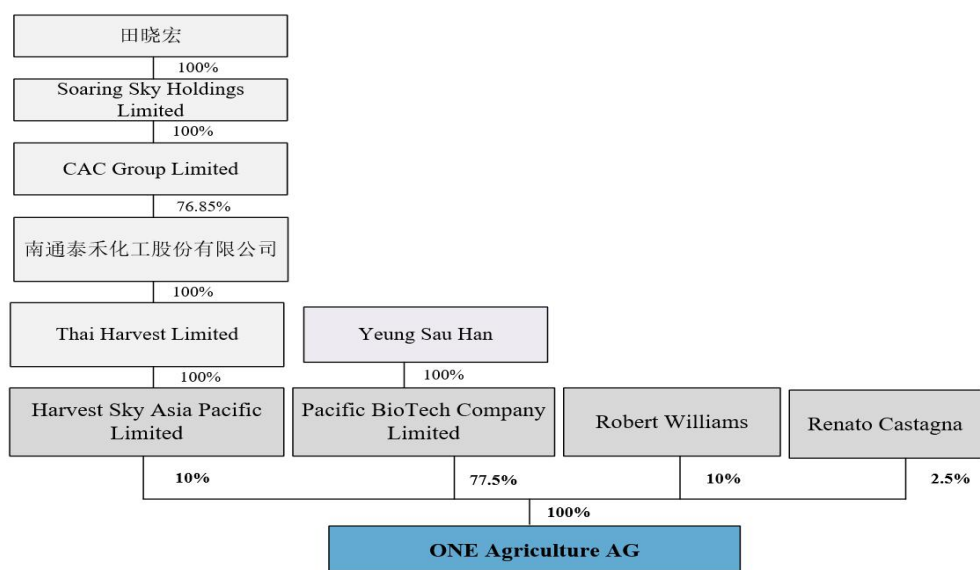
田晓宏

100%

Soaring Sky Holdings Limited

100%

CAC Group Limited

76.85%

南通泰禾化工股份有限公司

100%

Thai Harvest Limited

Yeung Sau Han

100%

100%

Harvest Sky Asia Pacific Limited

Pacific BioTech Company Limited

Robert Williams

Renato Castagna

10%

77.5%

10%

2.5%

100%

ONE Agriculture AG